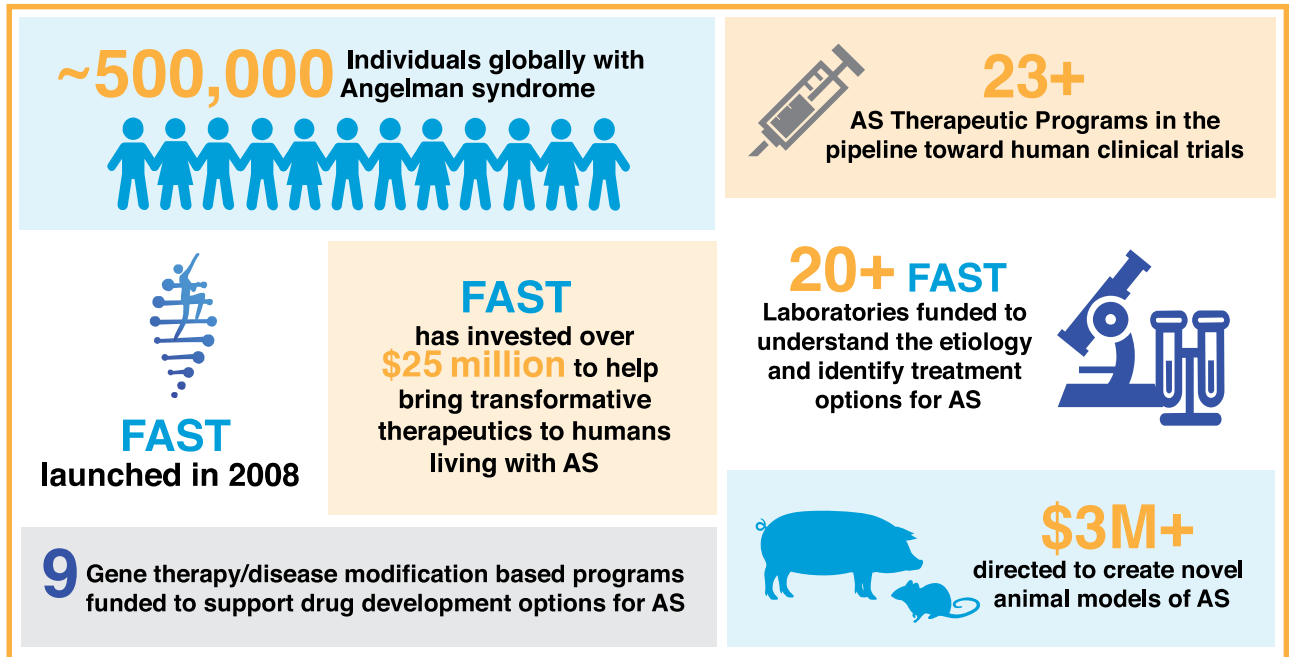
~500,000 Individuals globally with Angelman syndrome

23+
AS Therapeutic Programs in the pipeline toward human clinical trials

FAST
launched in 2008

FAST
has invested over $25 million to help bring transformative therapeutics to humans living with AS

20+ FAST
Laboratories funded to understand the etiology and identify treatment options for AS

9 Gene therapy/disease modification based programs funded to support drug development options for AS

$3M+
directed to create novel animal models of AS